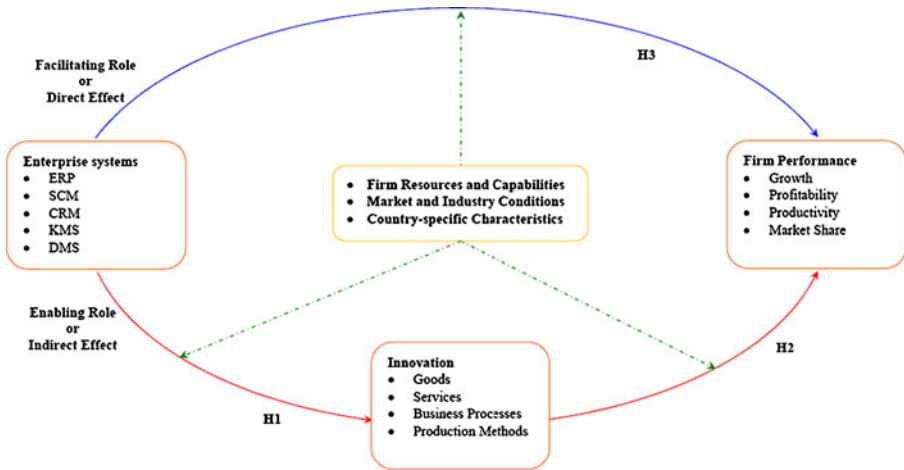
Facilitating Role
or
Direct Effect

H3

Enterprise systems
- ERP
- SCM
- CRM
- KMS
- DMS

- Firm Resources and Capabilities
- Market and Industry Conditions
- Country-specific Characteristics

Firm Performance
- Growth
- Profitability
- Productivity
- Market Share

Enabling Role
or
Indirect Effect

H2

Innovation
- Goods
- Services
- Business Processes
- Production Methods

H1